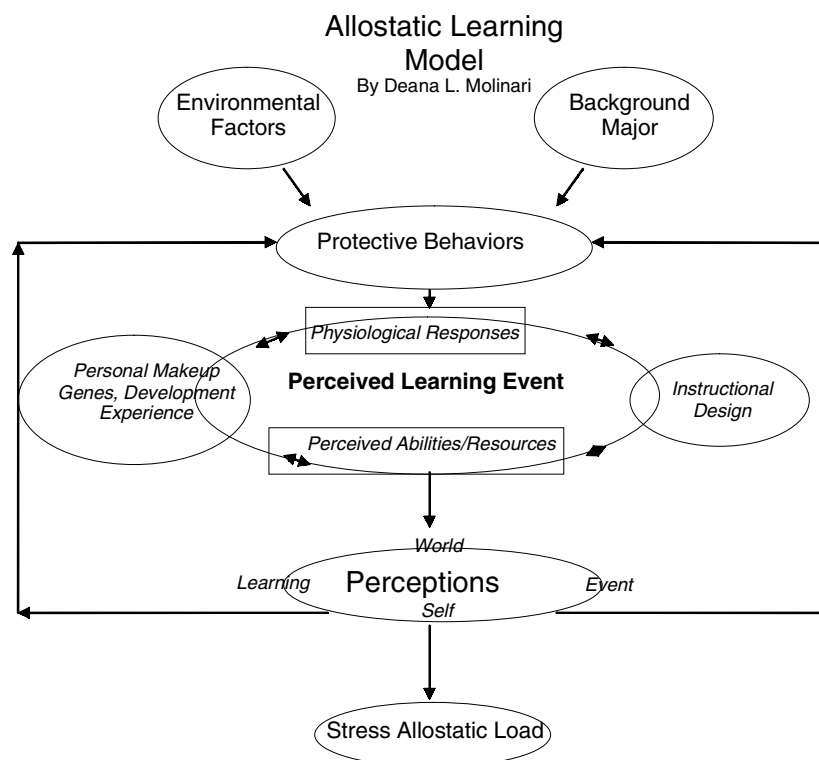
Allostatic Learning Model
By Deana L. Molinari

Environmental Factors

Background Major

Protective Behaviors

Physiological Responses

Personal Makeup Genes, Development Experience

Perceived Learning Event

Instructional Design

Perceived Abilities/Resources

World

Learning

Perceptions

Event

Self

Stress Allostatic Load